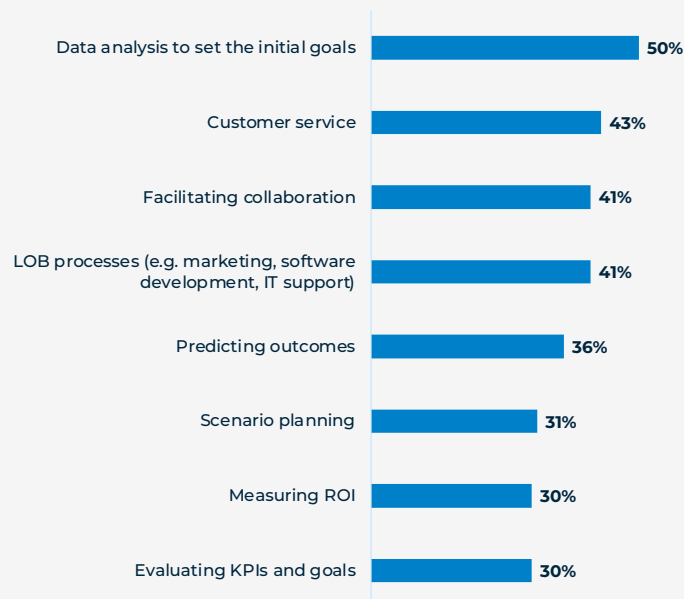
Data analysis to set the initial goals 50%

Customer service 43%

Facilitating collaboration 41%

LOB processes (e.g. marketing, software development, IT support) 41%

Predicting outcomes 36%

Scenario planning 31%

Measuring ROI 30%

Evaluating KPIs and goals 30%